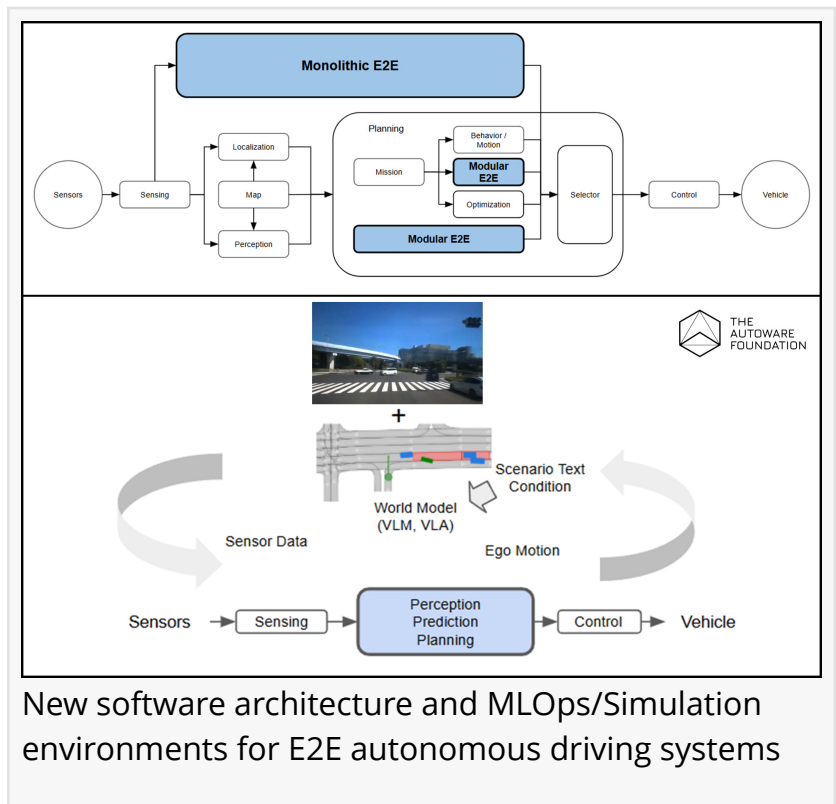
Monolithic E2E

Planning

Sensors

Sensing

Localization

Map

Perception

Mission

Behavior / Motion

Modular E2E

Optimization

Modular E2E

Selector

Control

Vehicle

THE AUTOWARE FOUNDATION

+

Scenario Text Condition

World Model (VLM, VLA)

Sensor Data

Ego Motion

Sensors

Sensing

Perception Prediction Planning

Control

Vehicle

New software architecture and MLOps/Simulation environments for E2E autonomous driving systems